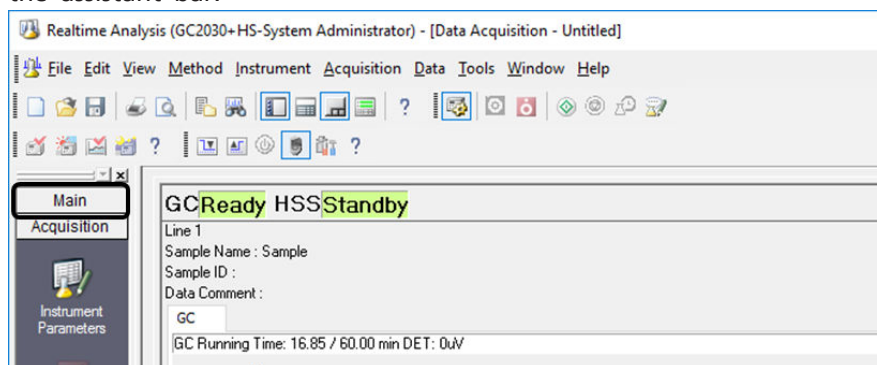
the assistant bar.

Realtime Analysis (GC2030+HS-System Administrator) - [Data Acquisition - Untitled]

File Edit View Method Instrument Acquisition Data Tools Window Help

Main
Acquisition

Instrument Parameters

GCReady HSSStandby
Line 1
Sample Name : Sample
Sample ID :
Data Comment :
GC
GC Running Time: 16.85 / 60.00 min DET: 0uV